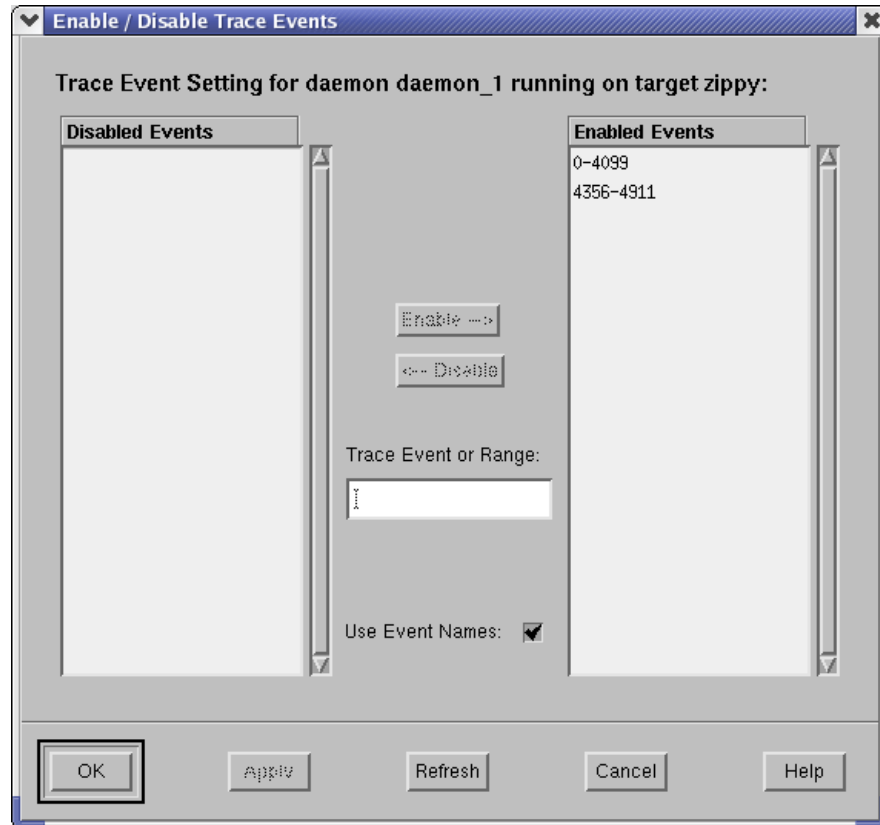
Enable / Disable Trace Events

Trace Event Setting for daemon daemon_1 running on target zippy:

Disabled Events

Enabled Events

0-4099

4356-4911

Enable -->

<-- Disable

Trace Event or Range:

Use Event Names:

OK

Apply

Refresh

Cancel

Help